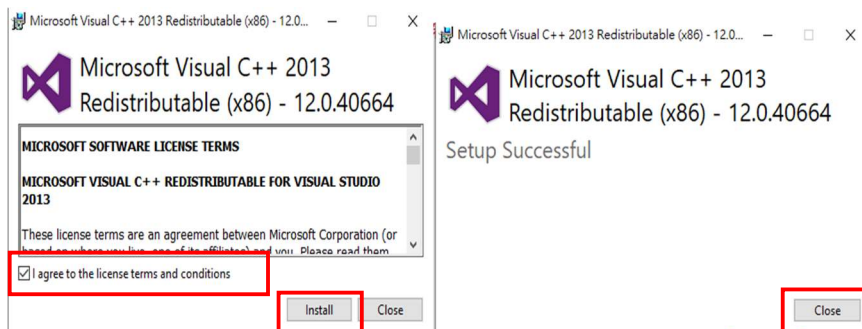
Microsoft Visual C++ 2013 Redistributable (x86) - 12.0...

Microsoft Visual C++ 2013 Redistributable (x86) - 12.0.40664

MICROSOFT SOFTWARE LICENSE TERMS

MICROSOFT VISUAL C++ REDISTRIBUTABLE FOR VISUAL STUDIO 2013

These license terms are an agreement between Microsoft Corporation (or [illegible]

I agree to the license terms and conditions

Install

Close

Microsoft Visual C++ 2013 Redistributable (x86) - 12.0...

Microsoft Visual C++ 2013 Redistributable (x86) - 12.0.40664

Setup Successful

Close